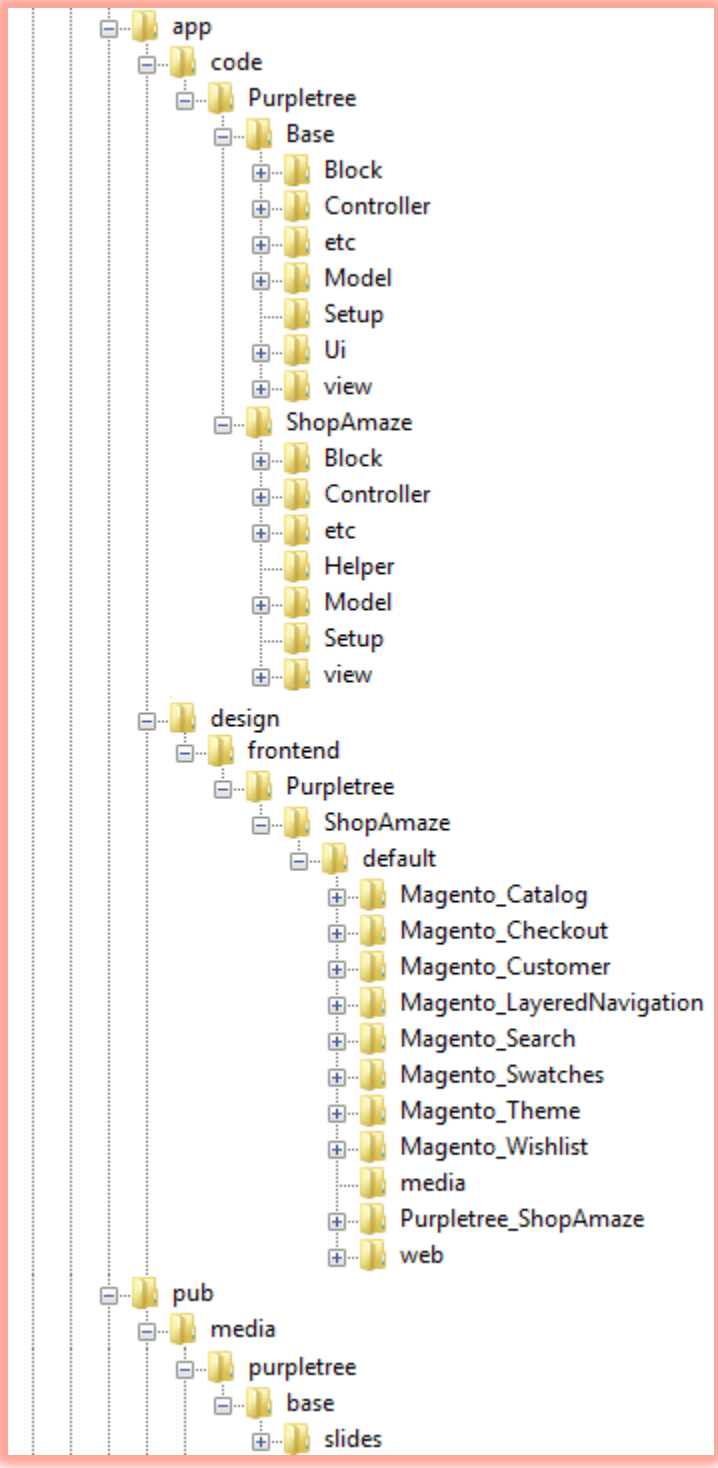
app
code
Purpletree
Base
Block
Controller
etc
Model
Setup
Ui
view
ShopAmaze
Block
Controller
etc
Helper
Model
Setup
view
design
frontend
Purpletree
ShopAmaze
default
Magento_Catalog
Magento_Checkout
Magento_Customer
Magento_LayeredNavigation
Magento_Search
Magento_Swatches
Magento_Theme
Magento_Wishlist
media
Purpletree_ShopAmaze
web
pub
media
purpletree
base
slides